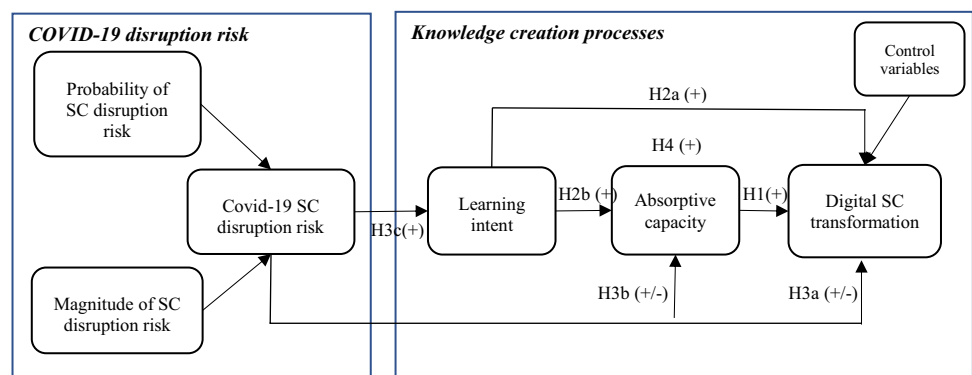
COVID-19 disruption risk

Probability of SC disruption risk

Covid-19 SC disruption risk

Magnitude of SC disruption risk

Knowledge creation processes

Control variables

H2a (+)

H4 (+)

H3c(+)

Learning intent

H2b (+)

Absorptive capacity

H1(+)

Digital SC transformation

H3b (+/-)

H3a (+/-)